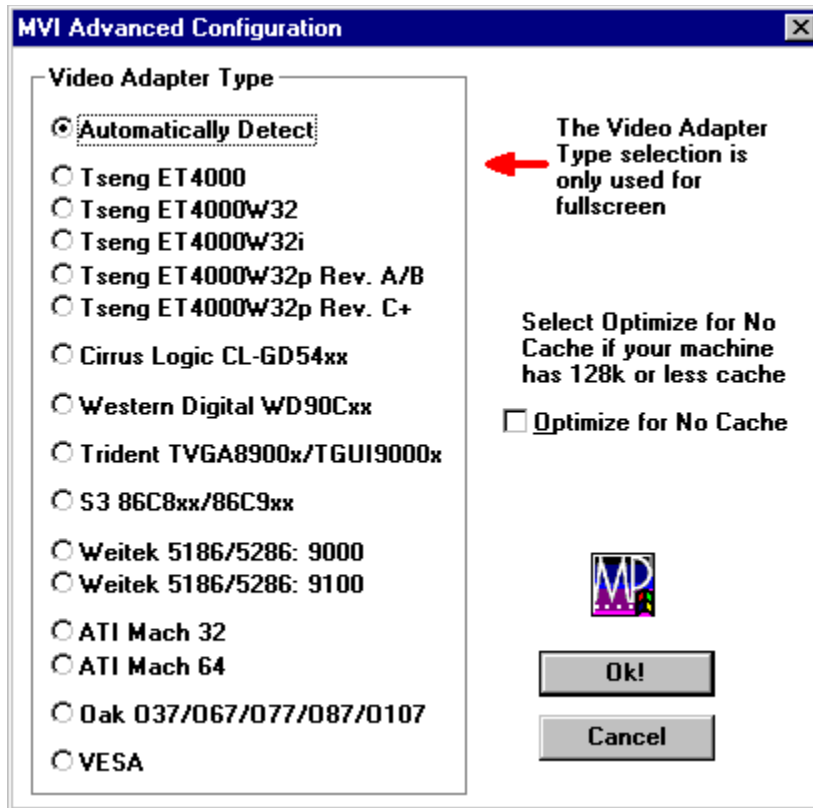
MVI Advanced Configuration

Video Adapter Type

Automatically Detect

Tseng ET4000

Tseng ET4000W32

Tseng ET4000W32i

Tseng ET4000W32p Rev. A/B

Tseng ET4000W32p Rev. C+

Cirrus Logic CL-GD54xx

Western Digital WD90Cxx

Trident TVGA8900x/TGUI9000x

S3 86C8xx/86C9xx

Weitek 5186/5286: 9000

Weitek 5186/5286: 9100

ATI Mach 32

ATI Mach 64

Oak 037/067/077/087/0107

VESA

The Video Adapter Type selection is only used for fullscreen

Select Optimize for No Cache if your machine has 128k or less cache

Optimize for No Cache

MP

Ok!

Cancel